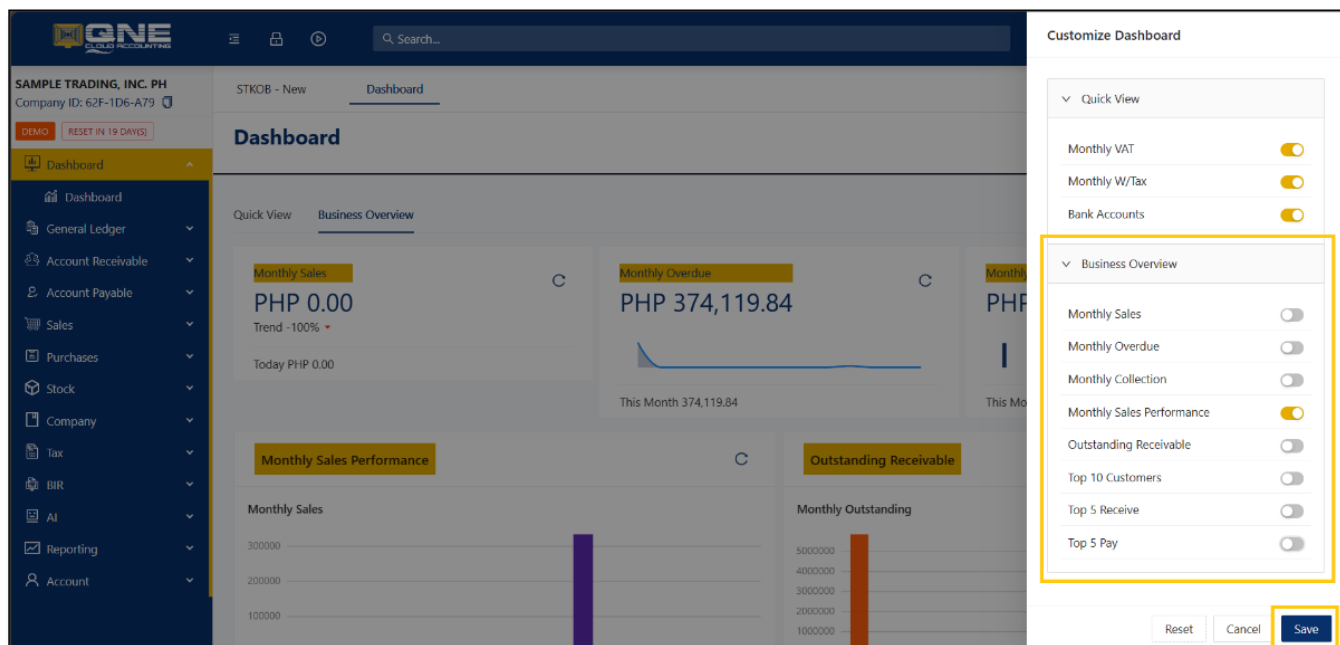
QNE CLOUD ACCOUNTING

Search...

SAMPLE TRADING, INC. PH
Company ID: 62F-1D6-A79

DEMO RESET IN 19 DAY(S)

Dashboard
Dashboard
General Ledger
Account Receivable
Account Payable
Sales
Purchases
Stock
Company
Tax
BIR
AI
Reporting
Account

STKOB - New
Dashboard

Dashboard

Quick View
Business Overview

Monthly Sales
PHP 0.00
Trend -100%
Today PHP 0.00

Monthly Overdue
PHP 374,119.84
This Month 374,119.84

Monthly
PHP
This Mo

Monthly Sales Performance
Monthly Sales
300000
200000
100000

Outstanding Receivable
Monthly Outstanding
5000000
4000000
3000000
2000000
1000000

Customize Dashboard

Quick View
Monthly VAT
Monthly W/Tax
Bank Accounts

Business Overview
Monthly Sales
Monthly Overdue
Monthly Collection
Monthly Sales Performance
Outstanding Receivable
Top 10 Customers
Top 5 Receive
Top 5 Pay

Reset
Cancel
Save